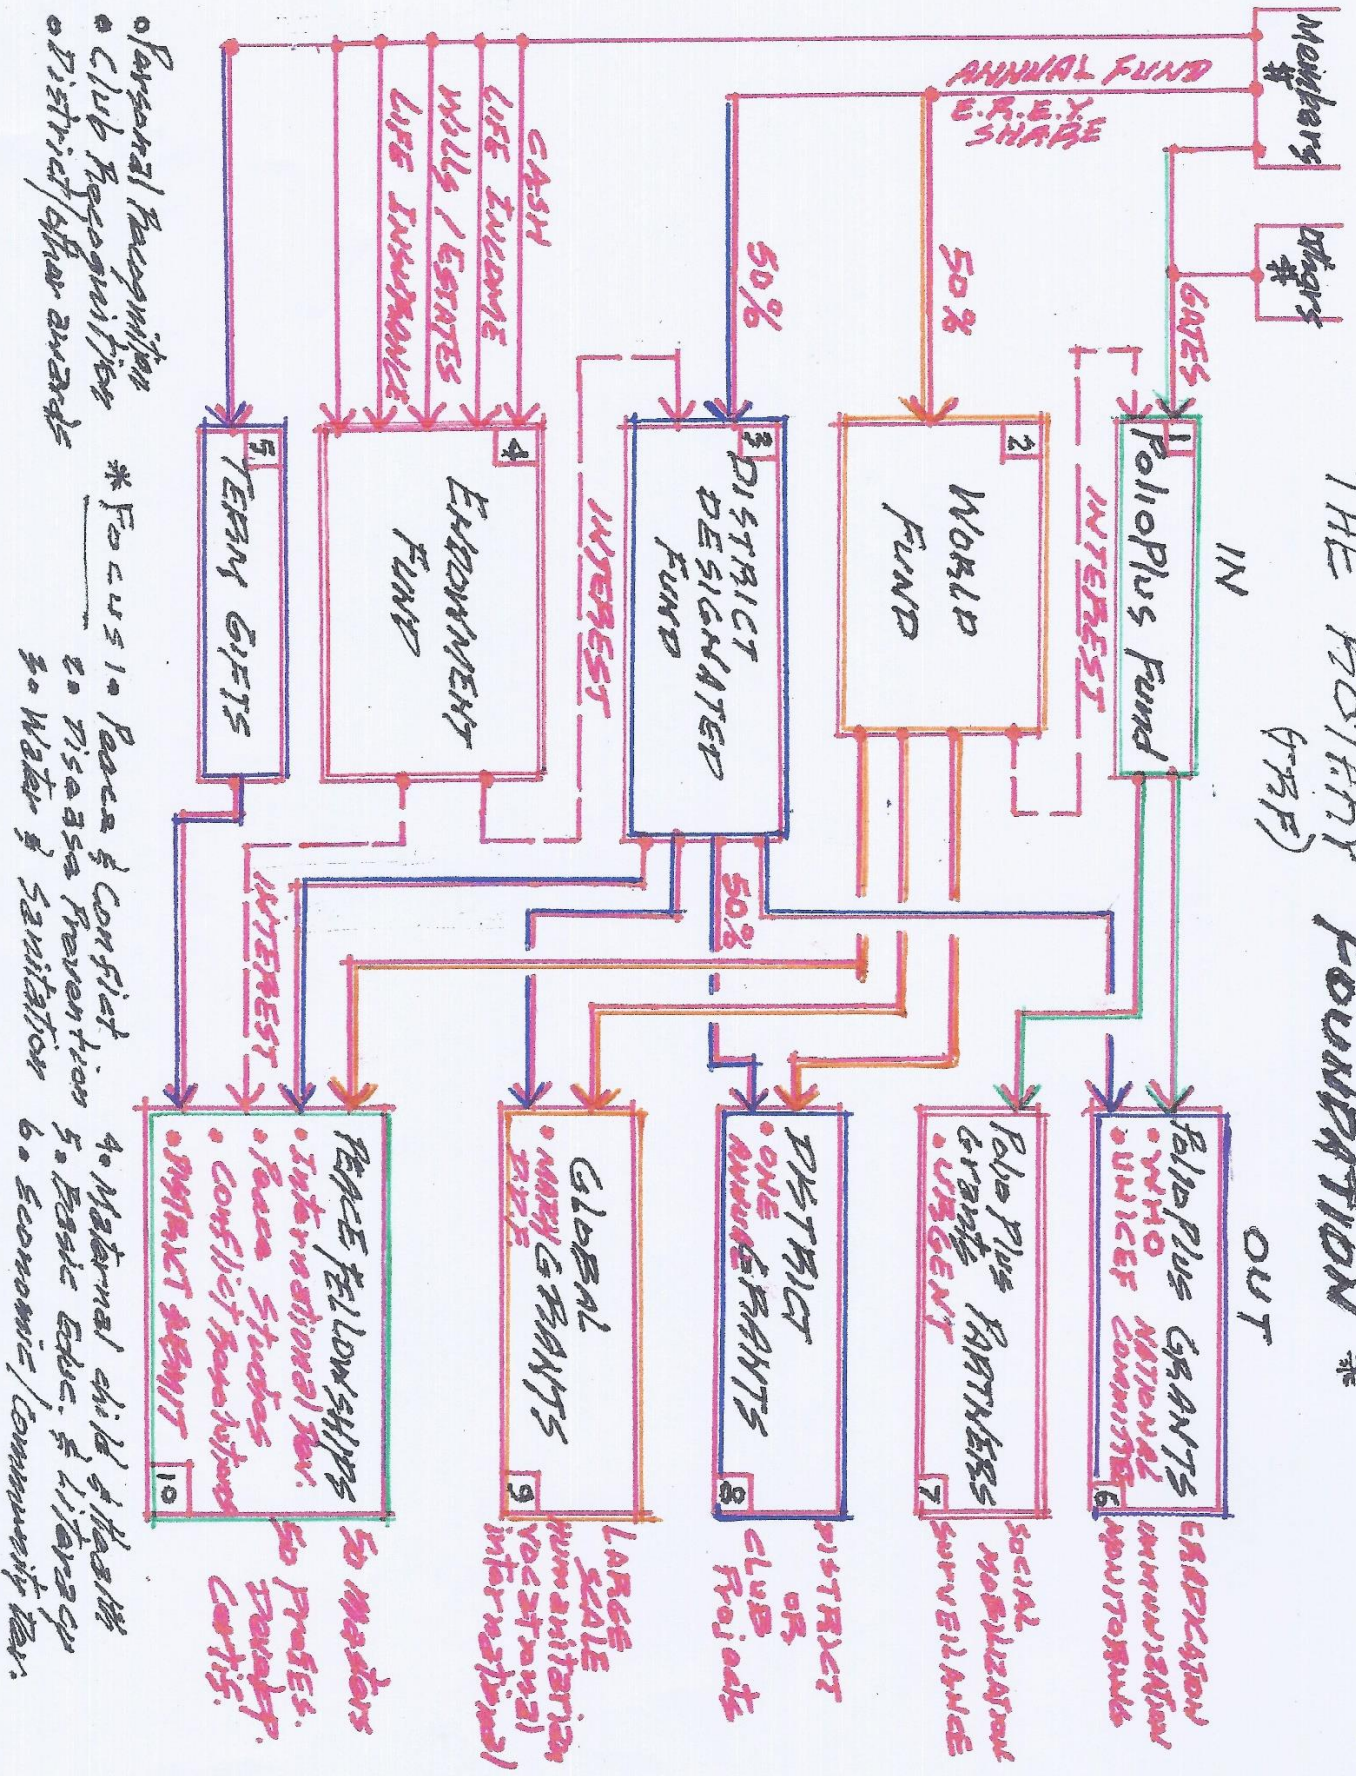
THE ROTARY FOUNDATION *
(TRF)

IN

OUT

Members $

Others $

ANNUAL FUND
E.R.E.Y.
SHARE

GATES

50%

50%

CASH
LIFE INCOME
WILLS / ESTATES
LIFE INSURANCE

1 PolioPlus Fund

2 WORLD FUND

3 DISTRICT DESIGNATED FUND

4 ENDOWMENT FUND

5 TERM GIFTS

INTEREST

INTEREST

INTEREST

50%

6 PolioPlus GRANTS
• WHO
• UNICEF
NATIONAL COMMITTEE

ERADICATION
IMMUNIZATION
MONITORING

7 PolioPlus Grants PARTNERS
• URGENT

SOCIAL MOBILIZATION
SURVEILLANCE

8 DISTRICT
• ONE ANNUAL GRANTS

DISTRICT OR CLUB Projects

9 GLOBAL
• MANY GRANTS
T.R.F.

LARGE SCALE
Humanitarian
Vocational
international

10 PEACE FELLOWSHIPS
• International Univ.
• Peace Studies
• Conflict Resolution
• PARTNER SUMMIT

50 Masters
50 Profes. Develop. Certif.

• Personal Recognition
• Club Recognition
• District/other awards

* Focus
1. Peace & Conflict
2. Disease Prevention
3. Water & Sanitation
4. Maternal child & Health
5. Basic Educ. & Literacy
6. Economic/Community Dev.